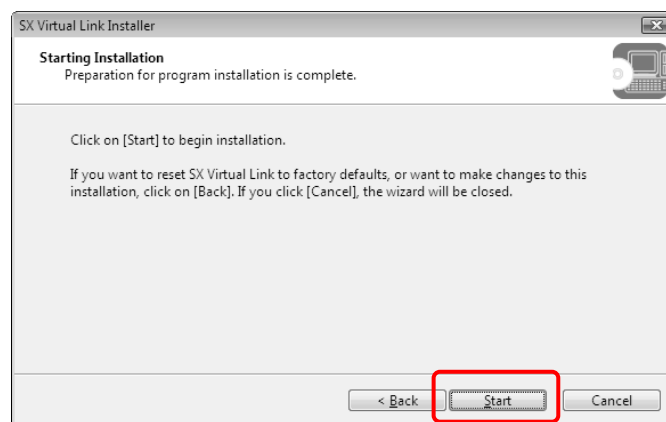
SX Virtual Link Installer

Starting Installation
Preparation for program installation is complete.

Click on [Start] to begin installation.

If you want to reset SX Virtual Link to factory defaults, or want to make changes to this installation, click on [Back]. If you click [Cancel], the wizard will be closed.

< Back
Start
Cancel